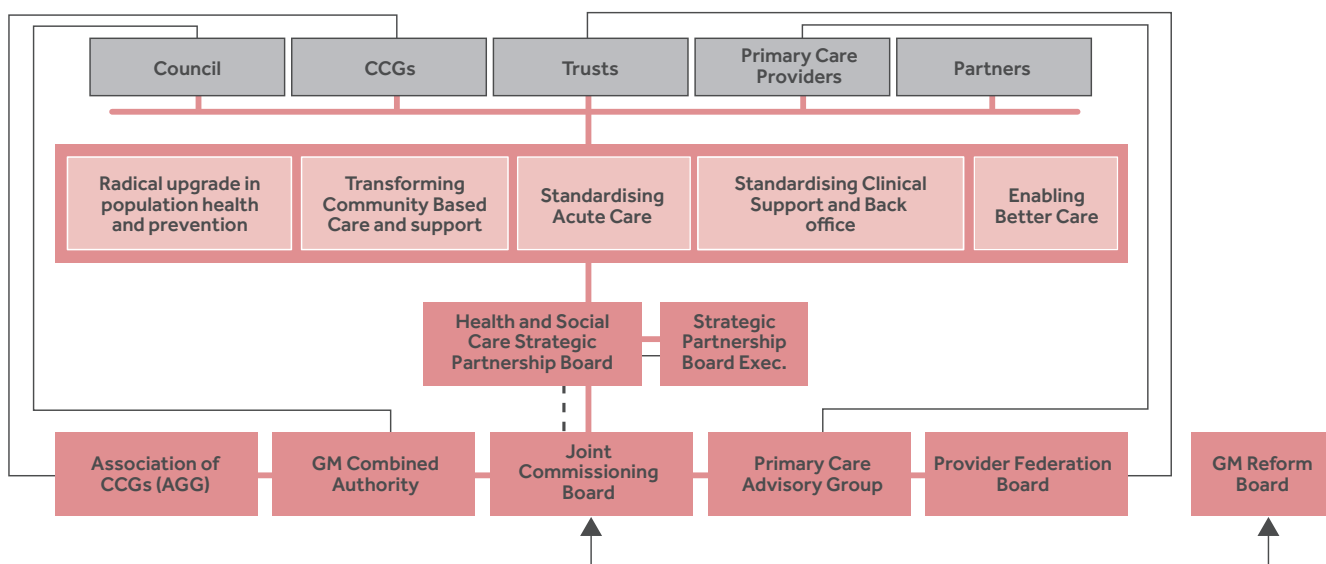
Council

CCGs

Trusts

Primary Care Providers

Partners

Radical upgrade in population health and prevention

Transforming Community Based Care and support

Standardising Acute Care

Standardising Clinical Support and Back office

Enabling Better Care

Health and Social Care Strategic Partnership Board

Strategic Partnership Board Exec.

Association of CCGs (AGG)

GM Combined Authority

Joint Commissioning Board

Primary Care Advisory Group

Provider Federation Board

GM Reform Board